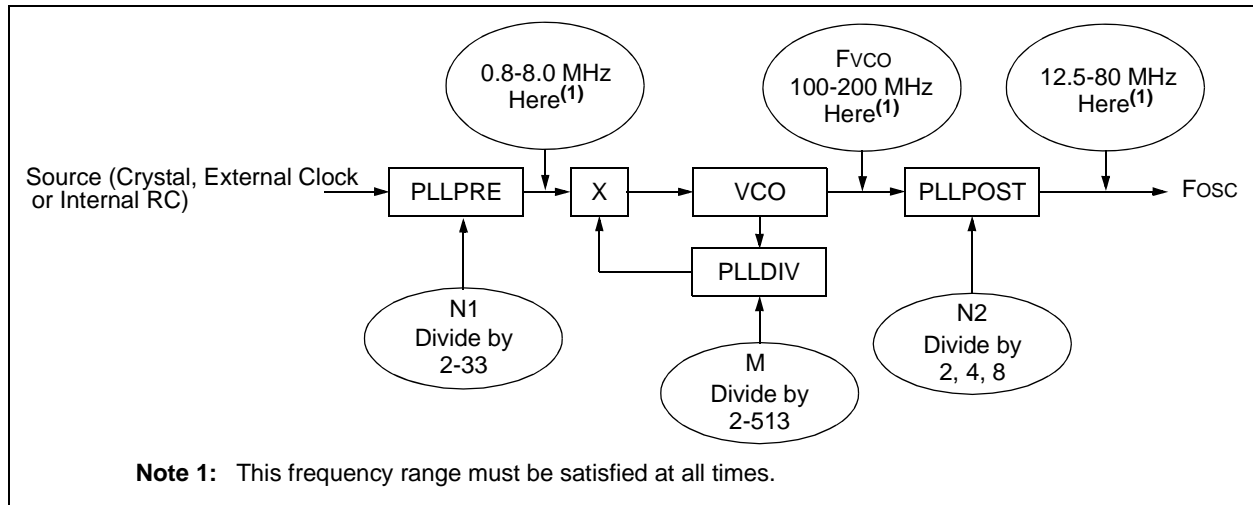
0.8-8.0 MHz Here$^{(1)}$

FVCO 100-200 MHz Here$^{(1)}$

12.5-80 MHz Here$^{(1)}$

Source (Crystal, External Clock or Internal RC)

PLLPRE

X

VCO

PLLPOST

FOSC

PLLDIV

N1 Divide by 2-33

M Divide by 2-513

N2 Divide by 2, 4, 8

**Note 1:** This frequency range must be satisfied at all times.